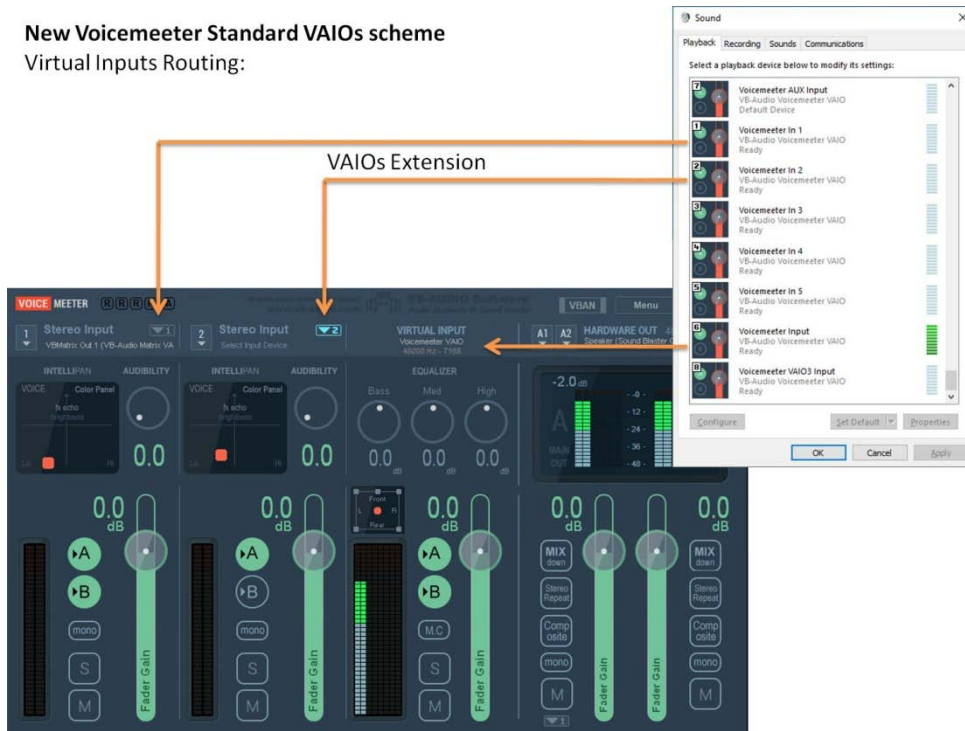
New Voicemeeter Standard VAIOs scheme
Virtual Inputs Routing:

VAIOs Extension

Sound
Playback Recording Sounds Communications
Select a playback device below to modify its settings:
Voicemeeter AUX Input
VB-Audio Voicemeeter VAIO
Default Device
Voicemeeter In 1
VB-Audio Voicemeeter VAIO
Ready
Voicemeeter In 2
VB-Audio Voicemeeter VAIO
Ready
Voicemeeter In 3
VB-Audio Voicemeeter VAIO
Ready
Voicemeeter In 4
VB-Audio Voicemeeter VAIO
Ready
Voicemeeter In 5
VB-Audio Voicemeeter VAIO
Ready
Voicemeeter Input
VB-Audio Voicemeeter VAIO
Ready
Voicemeeter VAIO3 Input
VB-Audio Voicemeeter VAIO
Ready
Configure
Set Default
Properties
OK Cancel Apply

VOICE MEETER R R R
VBAN Menu
1 Stereo Input
VBMatrix Out 1 (VB-Audio Matrix VA
2 Stereo Input
Select Input Device
VIRTUAL INPUT
Voicemeeter VAIO
48000 Hz - 7168
A1 A2 HARDWARE OUT
Speaker (Sound Blaster C
INTELLIPAN AUDIBILITY
VOICE Color Panel
fx echo
brightness
Lo Hi
0.0
INTELLIPAN AUDIBILITY
VOICE Color Panel
fx echo
brightness
Lo Hi
0.0
EQUALIZER
Bass Med High
0.0 0.0 0.0
dB dB dB
-2.0 dB
A
MAIN OUT
-0- -12- -24- -36- -48-
0.0 dB
A
B
mono
S
M
Fader Gain
0.0 dB
A
B
mono
S
M
Fader Gain
Front
L R
Rear
0.0 dB
A
B
M.C
S
M
Fader Gain
0.0 dB
MIX down
Stereo Repeat
Comp osite
mono
M
Fader Gain
Fader Gain
0.0 dB
MIX down
Stereo Repeat
Comp osite
mono
M